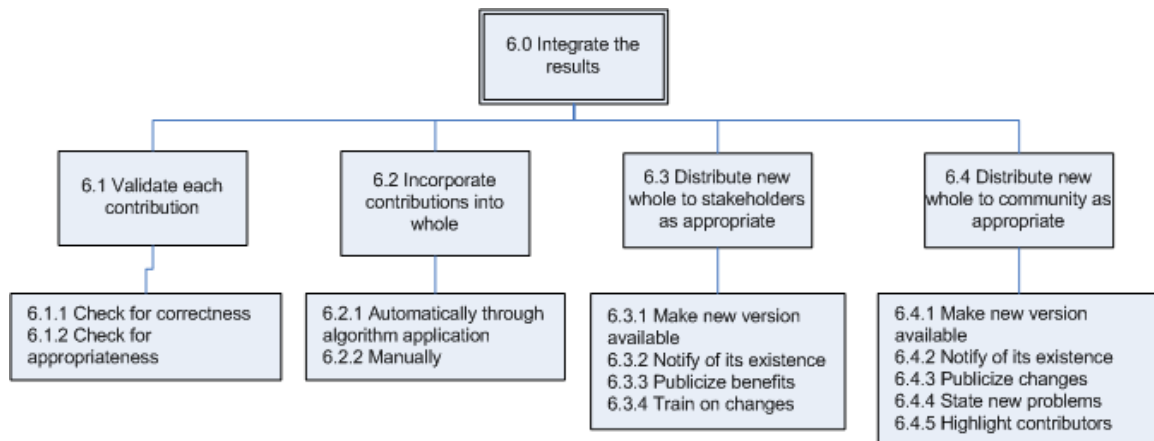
6.0 Integrate the results

6.1 Validate each contribution

6.2 Incorporate contributions into whole

6.3 Distribute new whole to stakeholders as appropriate

6.4 Distribute new whole to community as appropriate

6.1.1 Check for correctness
6.1.2 Check for appropriateness

6.2.1 Automatically through algorithm application
6.2.2 Manually

6.3.1 Make new version available
6.3.2 Notify of its existence
6.3.3 Publicize benefits
6.3.4 Train on changes

6.4.1 Make new version available
6.4.2 Notify of its existence
6.4.3 Publicize changes
6.4.4 State new problems
6.4.5 Highlight contributors